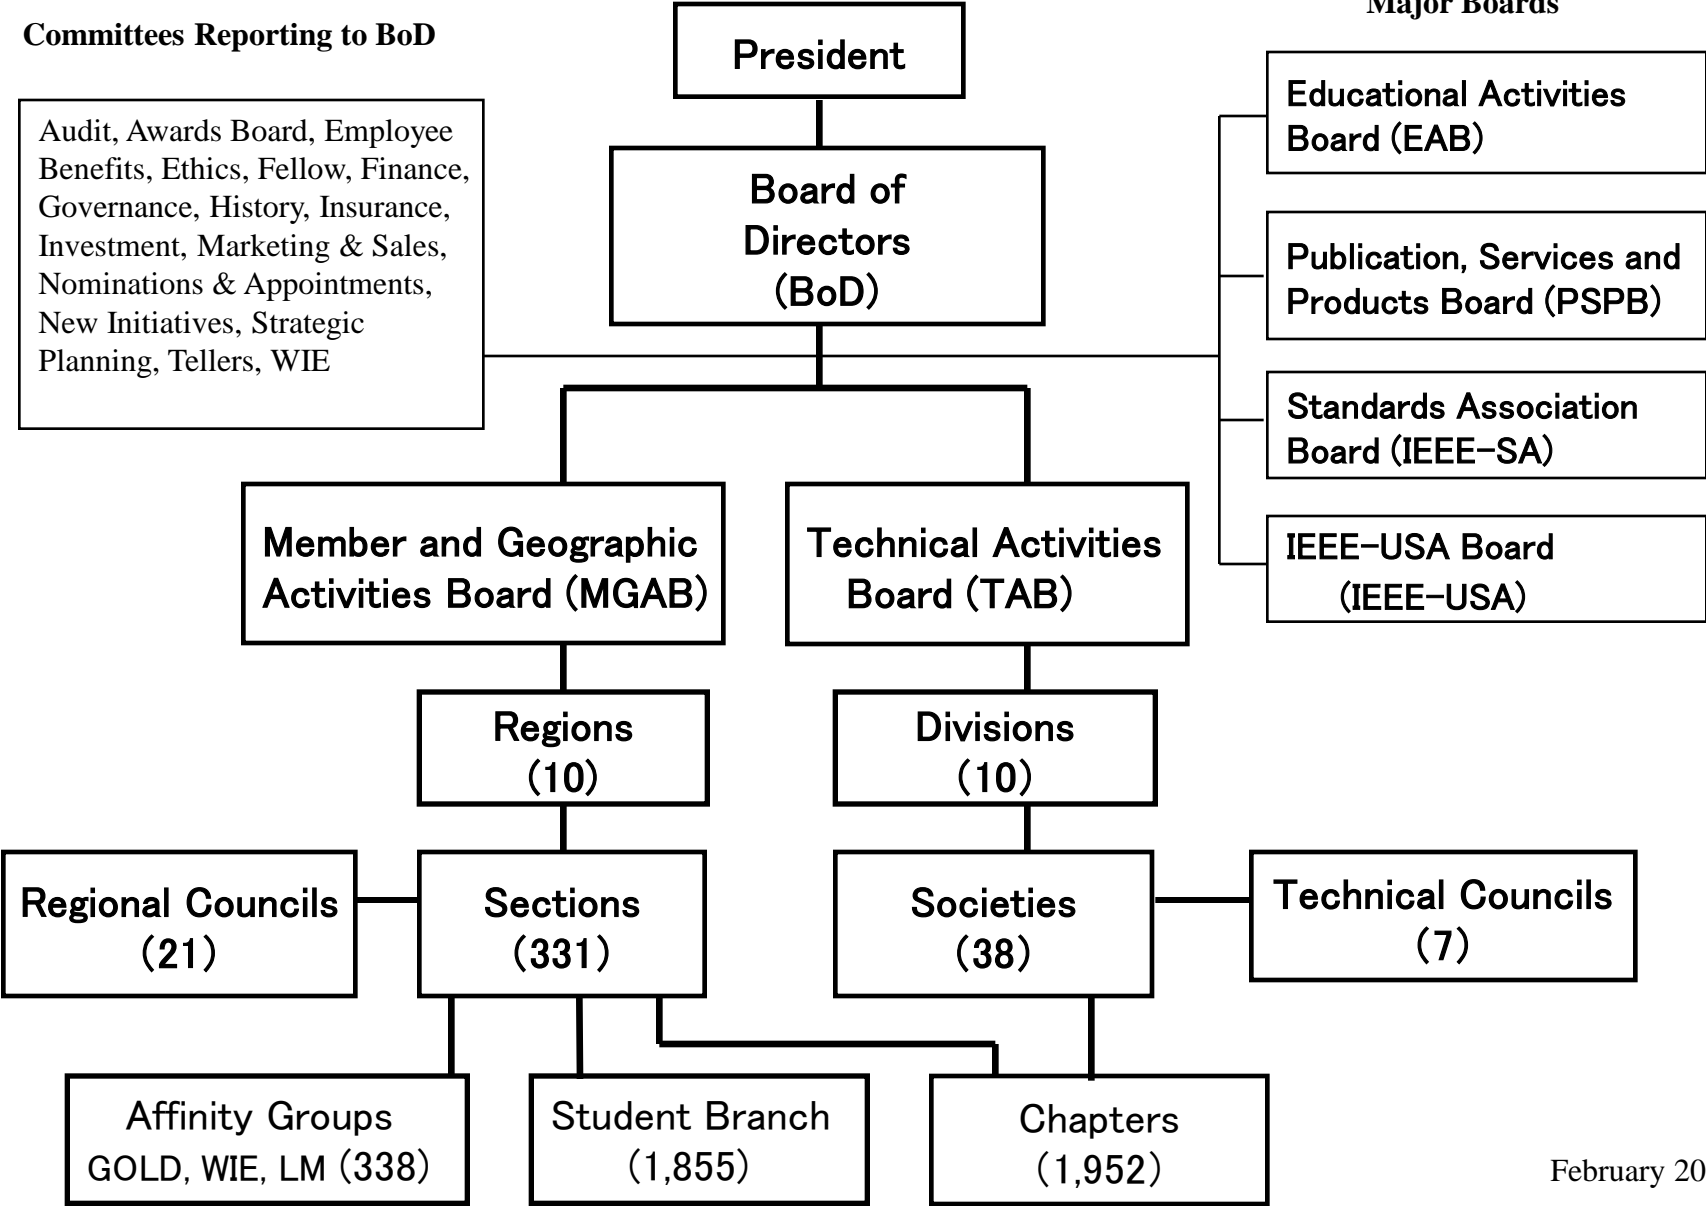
Major Boards

Committees Reporting to BoD

President

Audit, Awards Board, Employee Benefits, Ethics, Fellow, Finance, Governance, History, Insurance, Investment, Marketing & Sales, Nominations & Appointments, New Initiatives, Strategic Planning, Tellers, WIE

Board of Directors (BoD)

Educational Activities Board (EAB)

Publication, Services and Products Board (PSPB)

Standards Association Board (IEEE-SA)

IEEE-USA Board (IEEE-USA)

Member and Geographic Activities Board (MGAB)

Technical Activities Board (TAB)

Regions (10)

Divisions (10)

Regional Councils (21)

Sections (331)

Societies (38)

Technical Councils (7)

Affinity Groups GOLD, WIE, LM (338)

Student Branch (1,855)

Chapters (1,952)

February 20